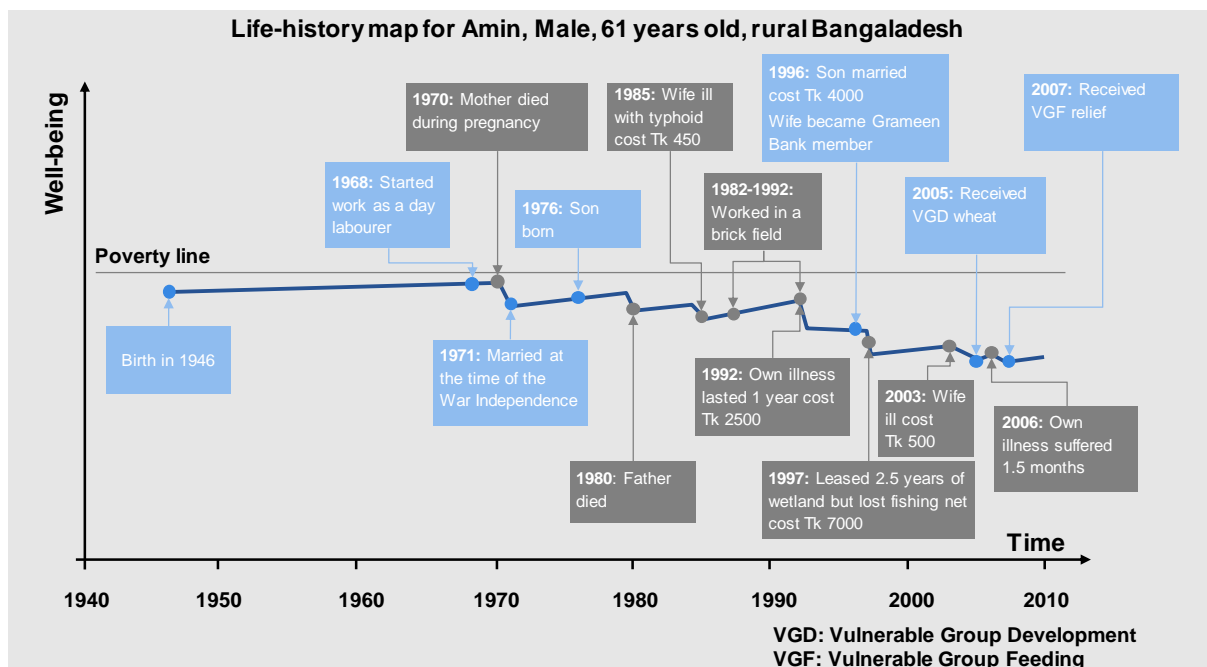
Life-history map for Amin, Male, 61 years old, rural Bangaladesh

Well-being

1970: Mother died during pregnancy

1985: Wife ill with typhoid cost Tk 450

1996: Son married cost Tk 4000
Wife became Grameen Bank member

2007: Received VGF relief

1968: Started work as a day labourer

1976: Son born

1982-1992: Worked in a brick field

2005: Received VGD wheat

Poverty line

Birth in 1946

1971: Married at the time of the War Independence

1992: Own illness lasted 1 year cost Tk 2500

2003: Wife ill cost Tk 500

2006: Own illness suffered 1.5 months

1980: Father died

1997: Leased 2.5 years of wetland but lost fishing net cost Tk 7000

Time

1940 1950 1960 1970 1980 1990 2000 2010

VGD: Vulnerable Group Development
VGF: Vulnerable Group Feeding